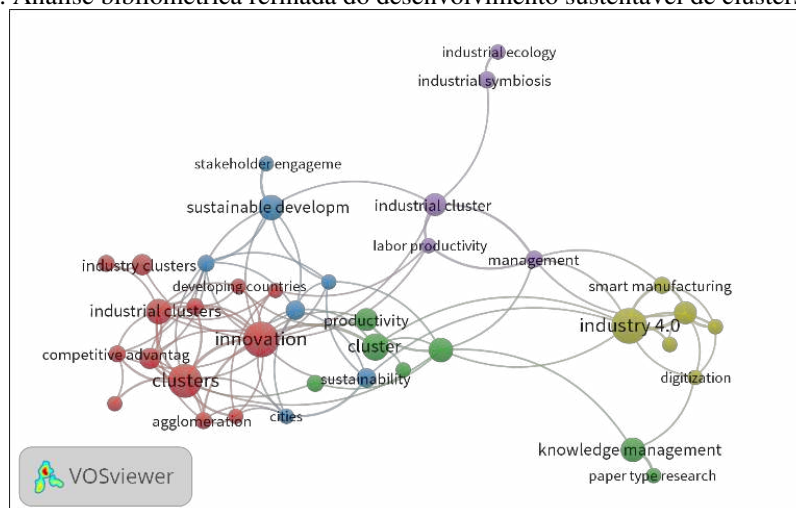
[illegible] Análise bibliométrica refinada do desenvolvimento sustentável de clusters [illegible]

industrial ecology
industrial symbiosis
stakeholder engageme
sustainable developm
industrial cluster
labor productivity
management
industry clusters
developing countries
smart manufacturing
industrial clusters
productivity
industry 4.0
innovation
cluster
competitive advantag
sustainability
clusters
digitization
agglomeration
cities
knowledge management
paper type research
VOSviewer